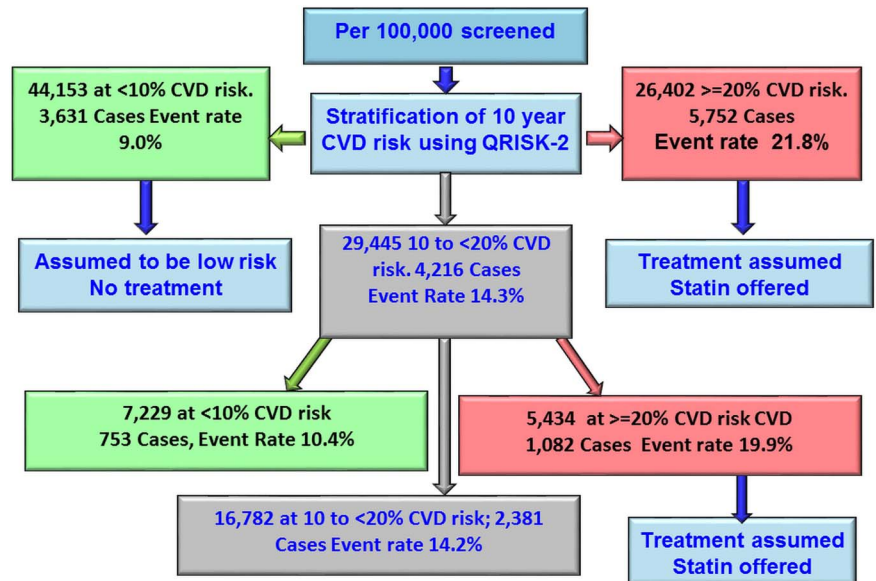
Per 100,000 screened

44,153 at <10% CVD risk. 3,631 Cases Event rate 9.0%

Stratification of 10 year CVD risk using QRISK-2

26,402 >=20% CVD risk. 5,752 Cases Event rate 21.8%

Assumed to be low risk No treatment

29,445 10 to <20% CVD risk. 4,216 Cases Event Rate 14.3%

Treatment assumed Statin offered

7,229 at <10% CVD risk 753 Cases, Event Rate 10.4%

5,434 at >=20% CVD risk CVD 1,082 Cases Event rate 19.9%

16,782 at 10 to <20% CVD risk; 2,381 Cases Event rate 14.2%

Treatment assumed Statin offered